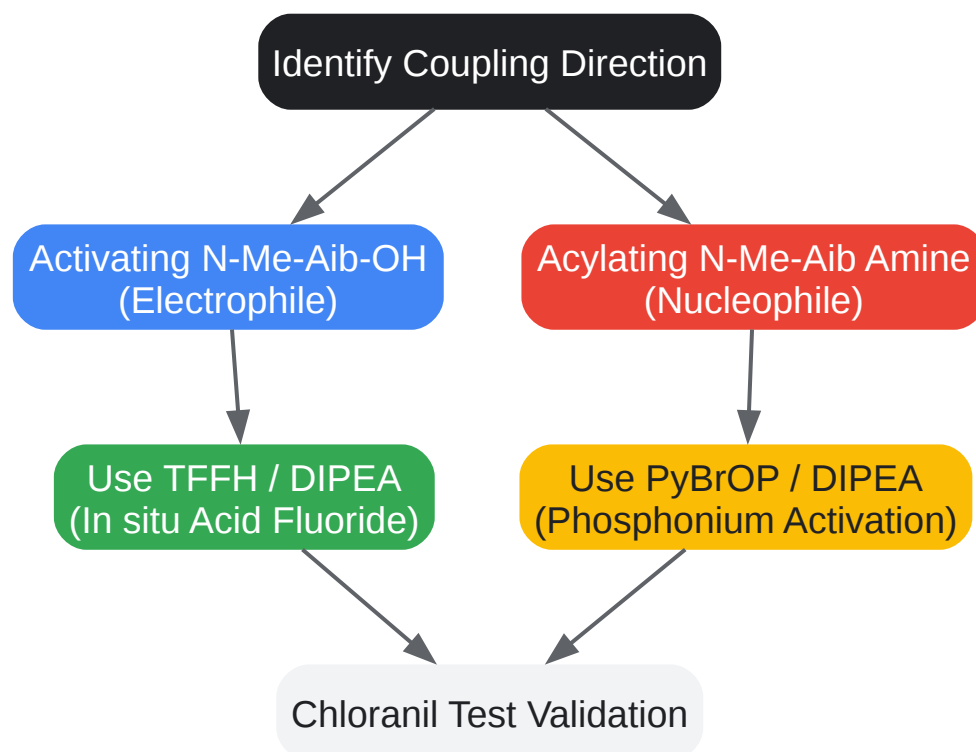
Identify Coupling Direction

Activating N-Me-Aib-OH (Electrophile)

Acylating N-Me-Aib Amine (Nucleophile)

Use TFFH / DIPEA (In situ Acid Fluoride)

Use PyBrOP / DIPEA (Phosphonium Activation)

Chloranil Test Validation